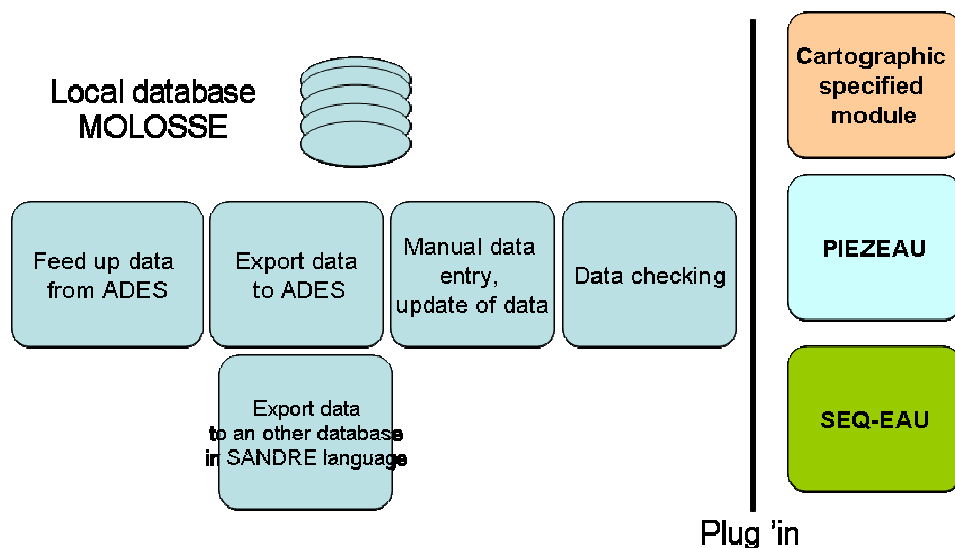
Local database MOLOSSE

Feed up data from ADES

Export data to ADES

Manual data entry, update of data

Data checking

Export data to an other database in SANDRE language

Cartographic specified module

PIEZEAU

SEQ-EAU

Plug 'in